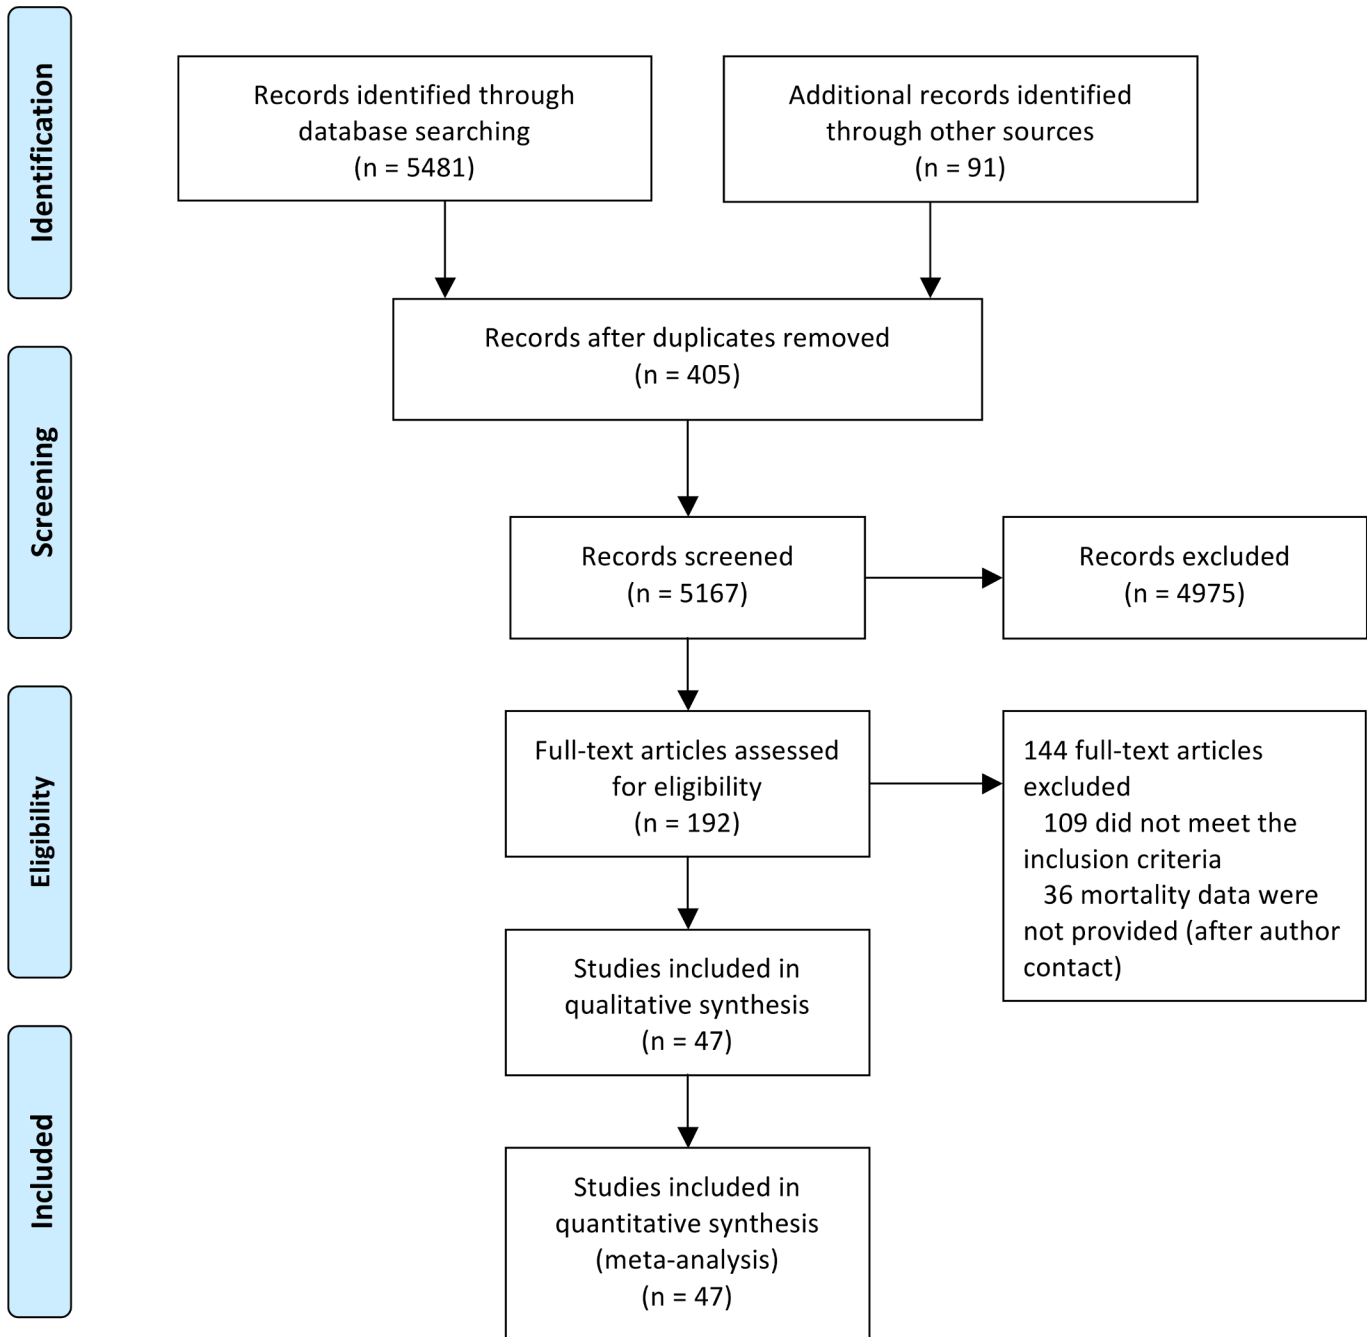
Identification

Records identified through database searching
(n = 5481)

Additional records identified through other sources
(n = 91)

Records after duplicates removed
(n = 405)

Screening

Records screened
(n = 5167)

Records excluded
(n = 4975)

Eligibility

Full-text articles assessed for eligibility
(n = 192)

144 full-text articles excluded
109 did not meet the inclusion criteria
36 mortality data were not provided (after author contact)

Studies included in qualitative synthesis
(n = 47)

Included

Studies included in quantitative synthesis
(meta-analysis)
(n = 47)